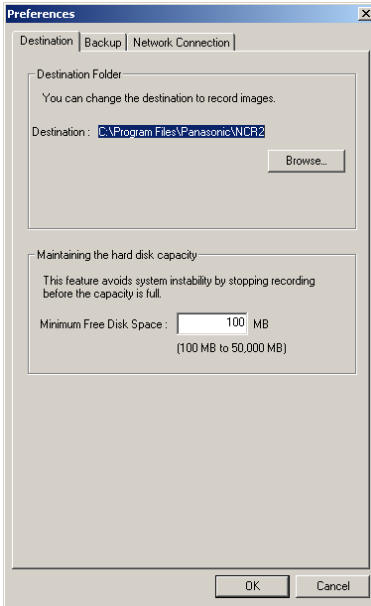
Preferences

Destination | Backup | Network Connection

Destination Folder

You can change the destination to record images.

Destination : C:\Program Files\Panasonic\NCR2

Browse...

Maintaining the hard disk capacity

This feature avoids system instability by stopping recording before the capacity is full.

Minimum Free Disk Space : 100 MB

(100 MB to 50,000 MB)

OK Cancel